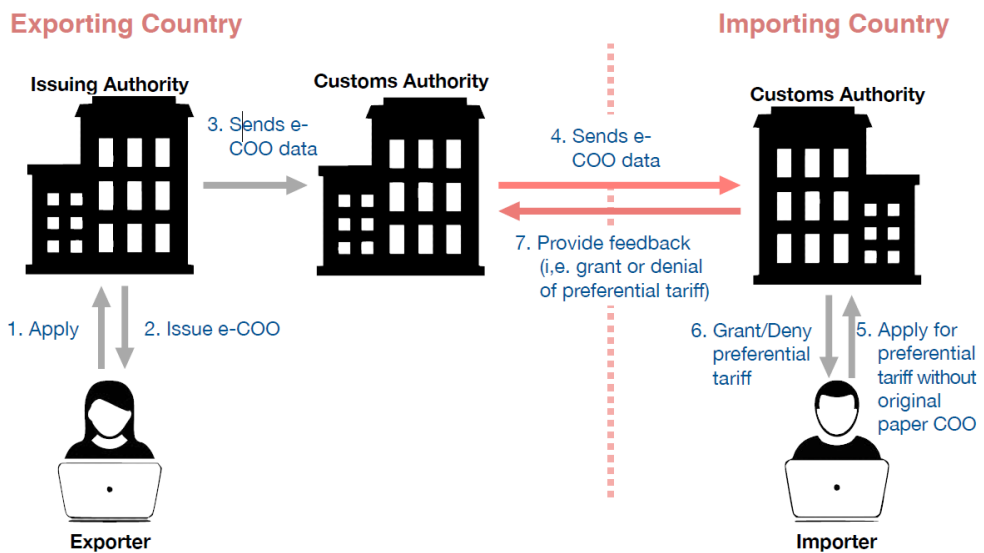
Exporting Country

Importing Country

Issuing Authority

Customs Authority

Customs Authority

3. Sends e-COO data

4. Sends e-COO data

7. Provide feedback (i,e. grant or denial of preferential tariff)

1. Apply

2. Issue e-COO

6. Grant/Deny preferential tariff

5. Apply for preferential tariff without original paper COO

Exporter

Importer